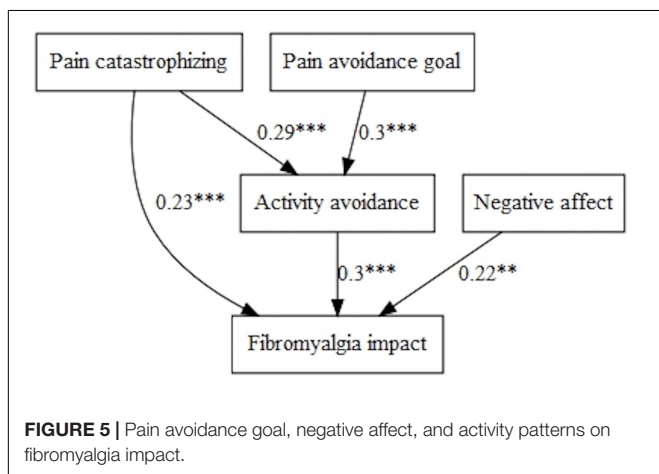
Pain catastrophizing

Pain avoidance goal

0.29***

0.3***

0.23***

Activity avoidance

Negative affect

0.3***

0.22**

Fibromyalgia impact

**FIGURE 5 |** Pain avoidance goal, negative affect, and activity patterns on fibromyalgia impact.